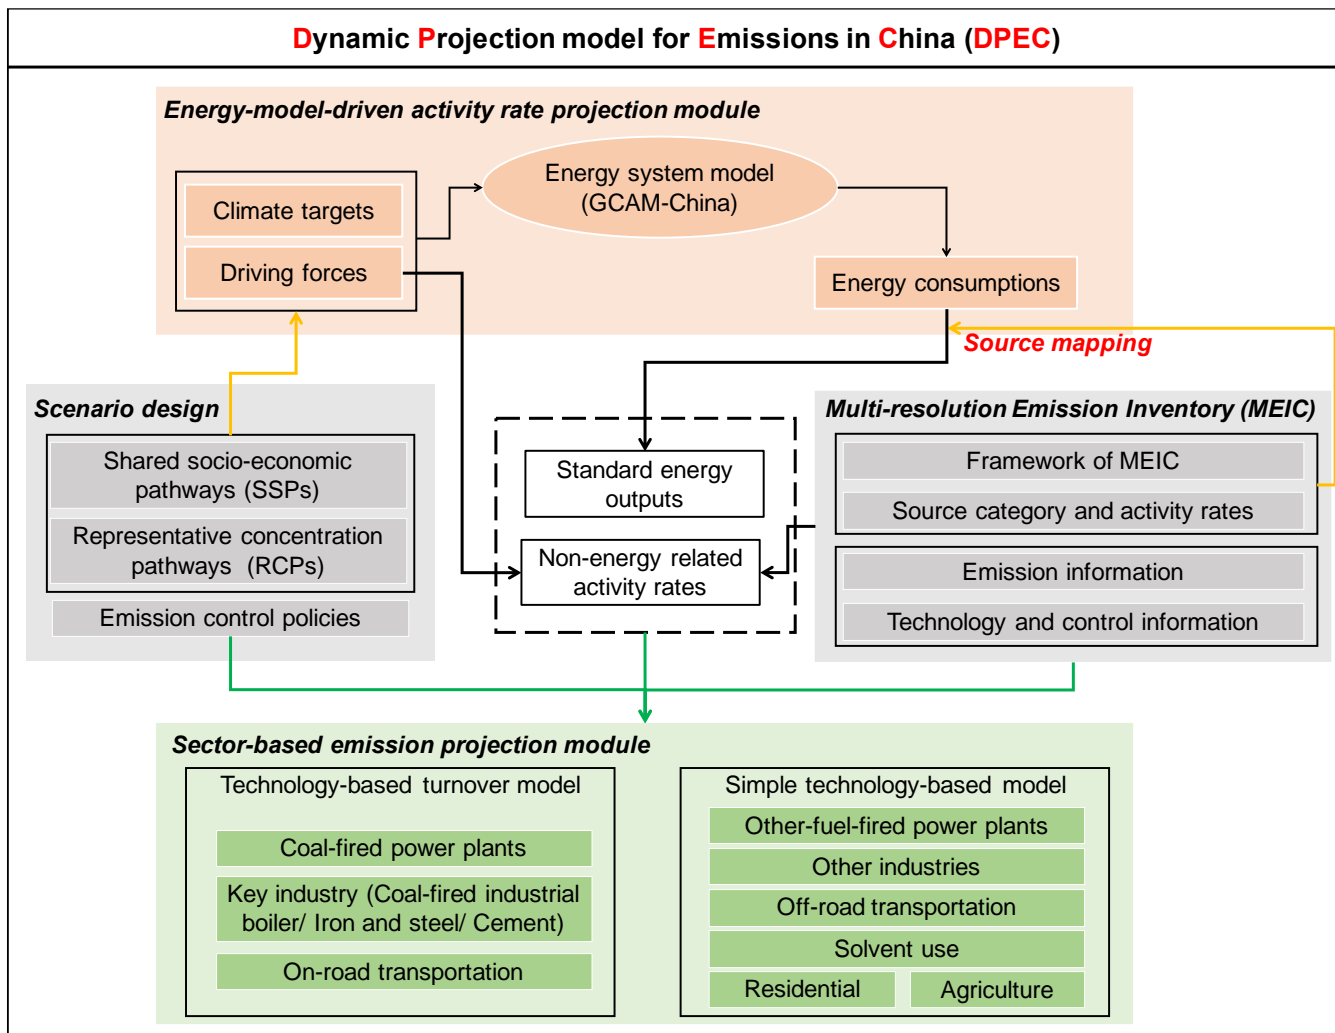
Dynamic Projection model for Emissions in China (DPEC)

Energy-model-driven activity rate projection module

Climate targets

Driving forces

Energy system model (GCAM-China)

Energy consumptions

Source mapping

Scenario design

Shared socio-economic pathways (SSPs)

Representative concentration pathways (RCPs)

Emission control policies

Standard energy outputs

Non-energy related activity rates

Multi-resolution Emission Inventory (MEIC)

Framework of MEIC

Source category and activity rates

Emission information

Technology and control information

Sector-based emission projection module

Technology-based turnover model

Coal-fired power plants

Key industry (Coal-fired industrial boiler/ Iron and steel/ Cement)

On-road transportation

Simple technology-based model

Other-fuel-fired power plants

Other industries

Off-road transportation

Solvent use

Residential

Agriculture